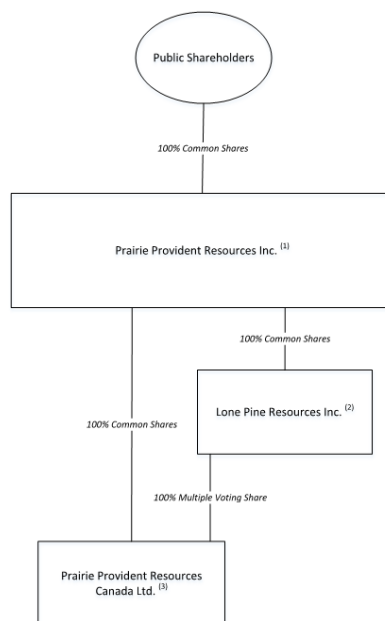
Public Shareholders

100% Common Shares

Prairie Provident Resources Inc. $^{(1)}$

100% Common Shares

Lone Pine Resources Inc. $^{(2)}$

100% Common Shares

100% Multiple Voting Share

Prairie Provident Resources Canada Ltd. $^{(3)}$